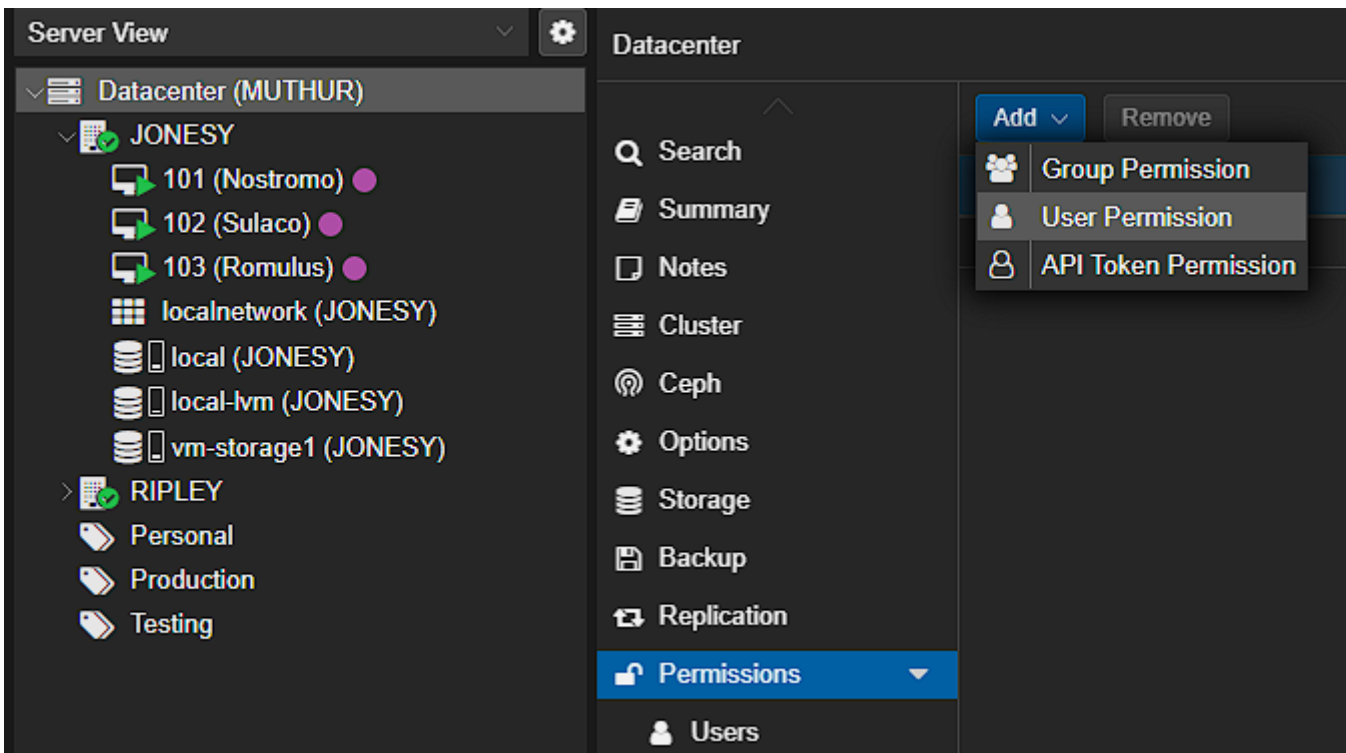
Server View

Datacenter (MUTHUR)
JONESY
101 (Nostromo)
102 (Sulaco)
103 (Romulus)
localnetwork (JONESY)
local (JONESY)
local-lvm (JONESY)
vm-storage1 (JONESY)
RIPLEY
Personal
Production
Testing

Datacenter

Search
Summary
Notes
Cluster
Ceph
Options
Storage
Backup
Replication
Permissions
Users

Add
Remove

Group Permission
User Permission
API Token Permission